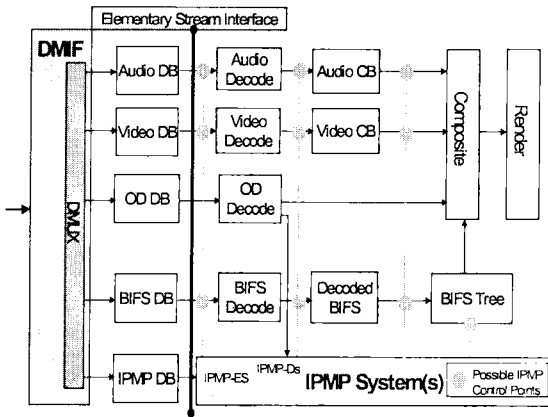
Elementary Stream Interface

DMIF

DMUX

Audio DB

Audio Decode

Audio CB

Video DB

Video Decode

Video CB

OD DB

OD Decode

BIFS DB

BIFS Decode

Decoded BIFS

BIFS Tree

Composite

Render

IPMP DB

IPMP-ES

IPMP-Ds

IPMP System(s)

Possible IPMP Control Points